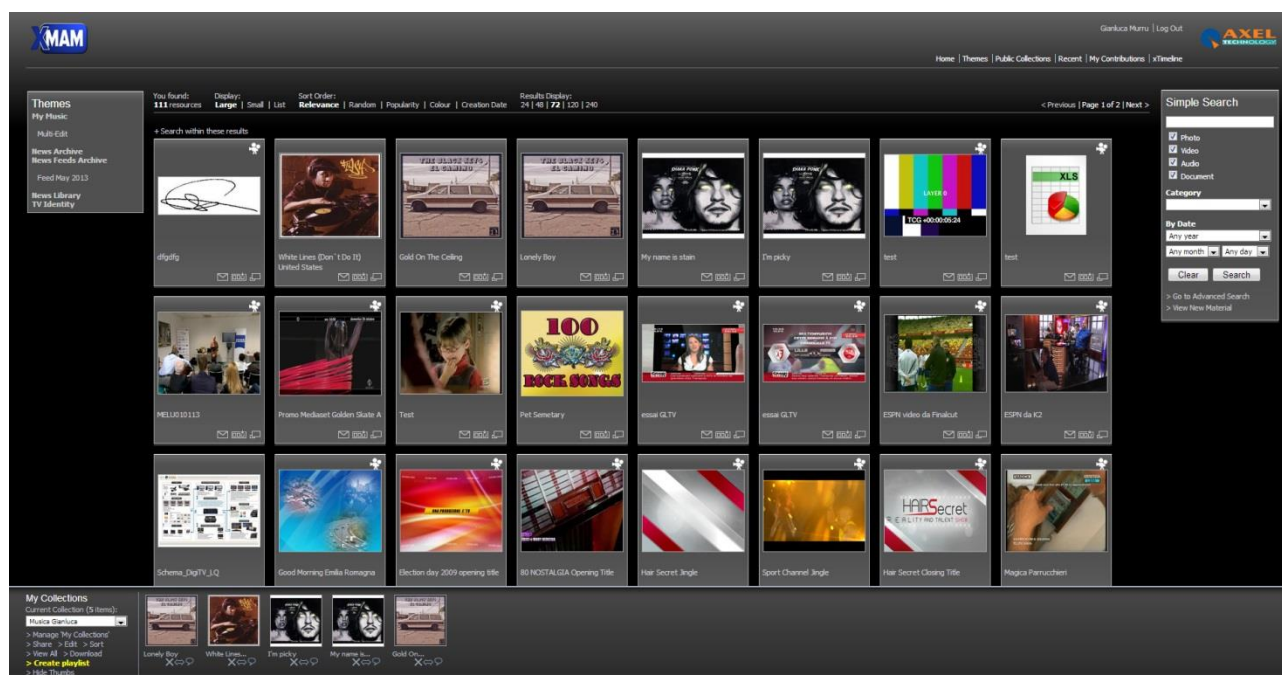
XMAM

Gianluca Murru | Log Out

AXEL TECHNOLOGY

Home | Themes | Public Collections | Recent | My Contributions | xTimeline

Themes
My Music
Multi-Edit
News Archive
News Feeds Archive
Feed May 2013
News Library
TV Identity

You found: 111 resources
Display: Large | Small | List
Sort Order: Relevance | Random | Popularity | Colour | Creation Date
Results Display: 24 | 48 | 72 | 120 | 240

< Previous | Page 1 of 2 | Next >

+ Search within these results

dfgdfg
White Lines (Don´t Do It) United States
Gold On The Ceiling
Lonely Boy
My name is stain
I'm picky
test
test

MELU010113
Promo Mediaset Golden Skate A
Test
Pet Semetary
essai GLTV
essai GLTV
ESPN video da Finalcut
ESPN da K2

Schema_DigiTV_LQ
Good Morning Emilia Romagna
Election day 2009 opening title
80 NOSTALGIA Opening Title
Hair Secret Jingle
Sport Channel Jingle
Hair Secret Closing Title
Magica Parrucchieri

Simple Search
Photo
Video
Audio
Document
Category
By Date
Any year
Any month
Any day
Clear
Search
> Go to Advanced Search
> View New Material

My Collections
Current Collection (5 items):
Musica Gianluca
> Manage 'My Collections'
> Share > Edit > Sort
> View All > Download
> Create playlist
> Hide Thumbs

Lonely Boy
White Lines...
I'm picky
My name is...
Gold On...